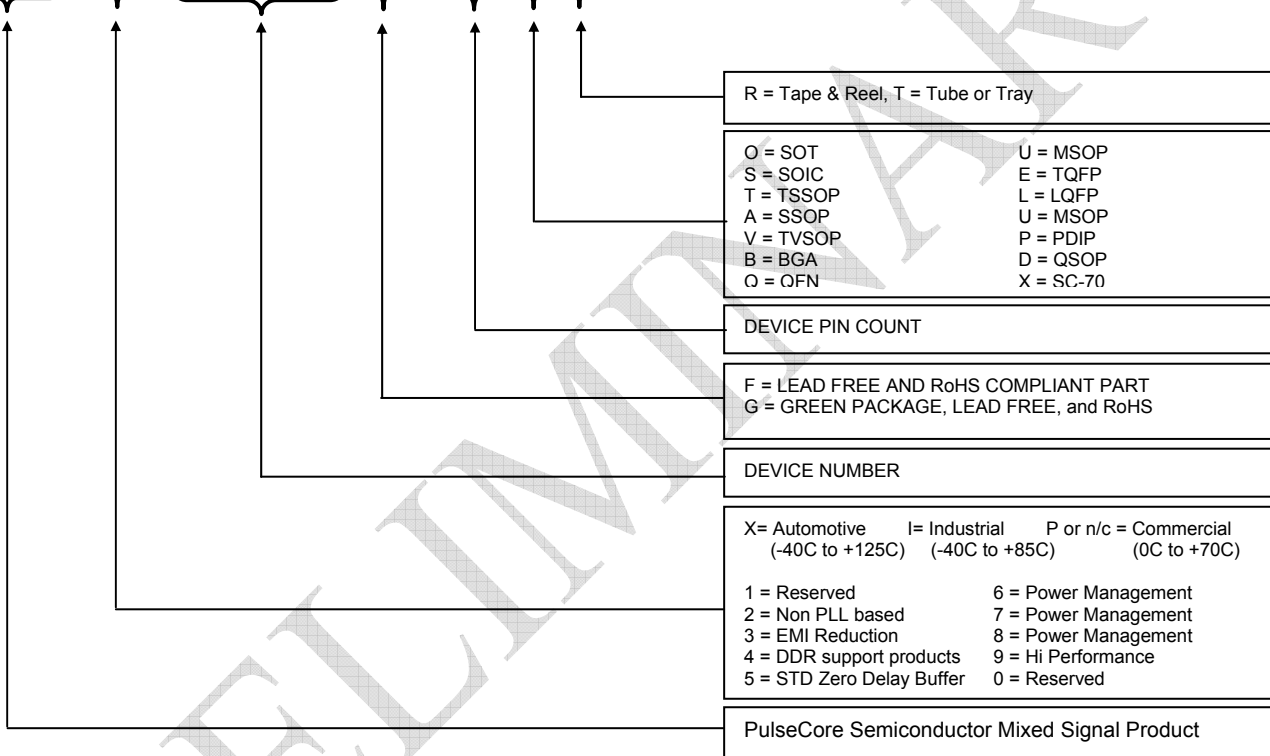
R = Tape & Reel, T = Tube or Tray

O = SOT
S = SOIC
T = TSSOP
A = SSOP
V = TVSOP
B = BGA
Q = QFN

U = MSOP
E = TQFP
L = LQFP
U = MSOP
P = PDIP
D = QSOP
X = SC-70

DEVICE PIN COUNT

F = LEAD FREE AND RoHS COMPLIANT PART
G = GREEN PACKAGE, LEAD FREE, and RoHS

DEVICE NUMBER

X= Automotive (-40C to +125C) I= Industrial (-40C to +85C) P or n/c = Commercial (0C to +70C)

1 = Reserved
2 = Non PLL based
3 = EMI Reduction
4 = DDR support products
5 = STD Zero Delay Buffer

6 = Power Management
7 = Power Management
8 = Power Management
9 = Hi Performance
0 = Reserved

PulseCore Semiconductor Mixed Signal Product

PRELIMINARY